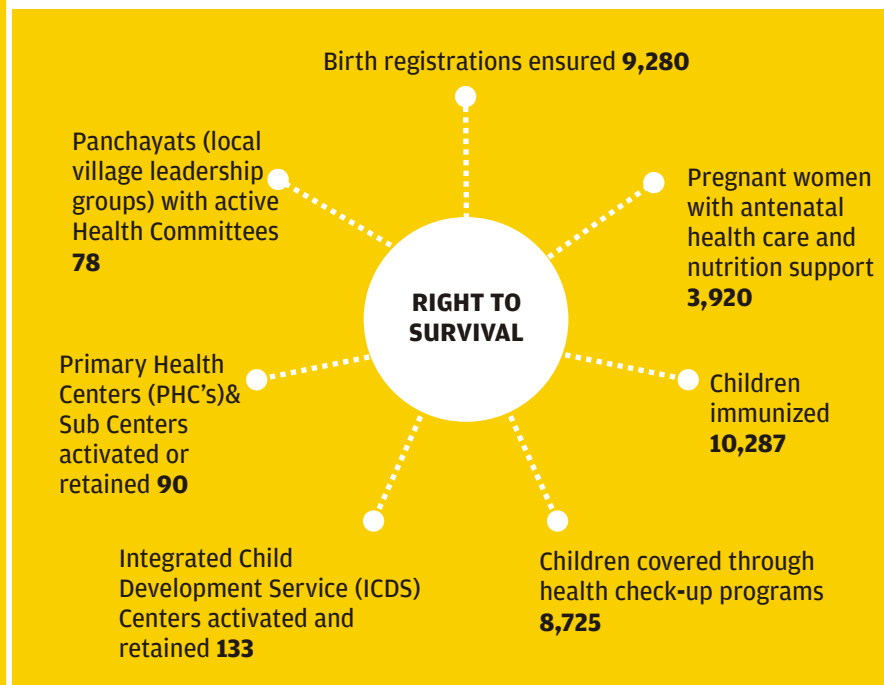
Birth registrations ensured **9,280**

Panchayats (local village leadership groups) with active Health Committees **78**

Pregnant women with antenatal health care and nutrition support **3,920**

RIGHT TO SURVIVAL

Primary Health Centers (PHC's)& Sub Centers activated or retained **90**

Children immunized **10,287**

Integrated Child Development Service (ICDS) Centers activated and retained **133**

Children covered through health check-up programs **8,725**